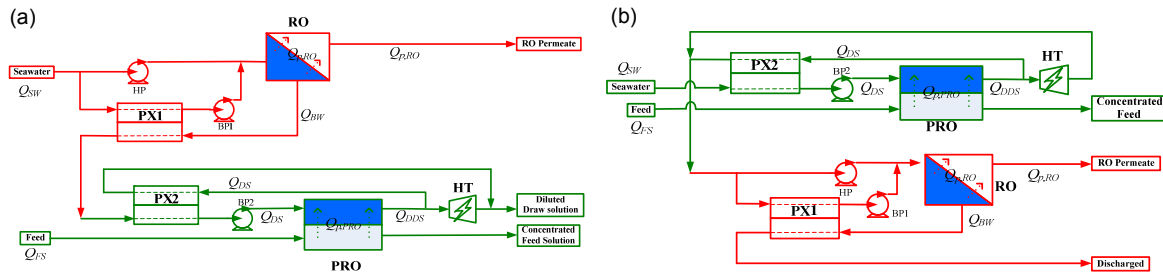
(a)

RO

$Q_{P,RO}$

$Q_{P,RO}$

RO Permeate

Seawater

$Q_{SW}$

HP

PX1

BP1

$Q_{BW}$

$Q_{DS}$

HT

PX2

BP2

$Q_{DS}$

$Q_{P,PRO}$

$Q_{DDS}$

Diluted Draw solution

Feed

$Q_{FS}$

Concentrated Feed Solution

PRO

(b)

$Q_{DS}$

HT

$Q_{SW}$

PX2

Seawater

BP2

$Q_{DS}$

$Q_{P,PRO}$

$Q_{DDS}$

Feed

$Q_{FS}$

Concentrated Feed

PRO

$Q_{P,RO}$

RO

$Q_{P,RO}$

RO Permeate

HP

PX1

BP1

$Q_{BW}$

Discharged